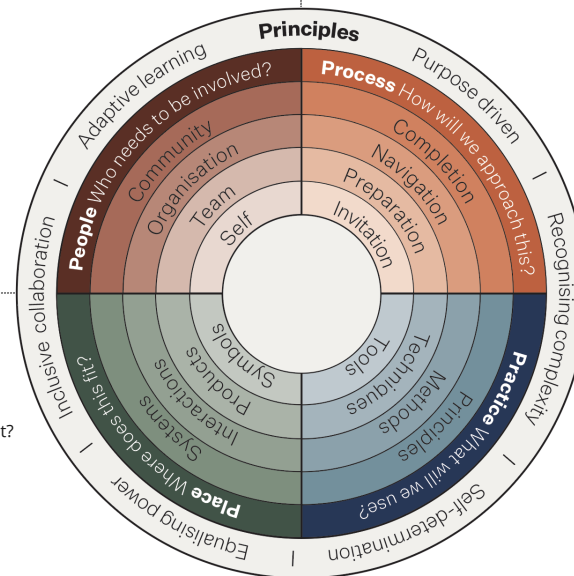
Principles

Adaptive learning | Purpose driven | Recognising complexity | Self-determination | Equalising power | Inclusive collaboration |

People Who needs to be involved?
Community
Organisation
Team
Self

Process How will we approach this?
Completion
Navigation
Preparation
Invitation

Practice What will we use?
Principles
Methods
Techniques
Tools

Place Where does this fit?
Systems
Interactions
Products
Symbols

t?